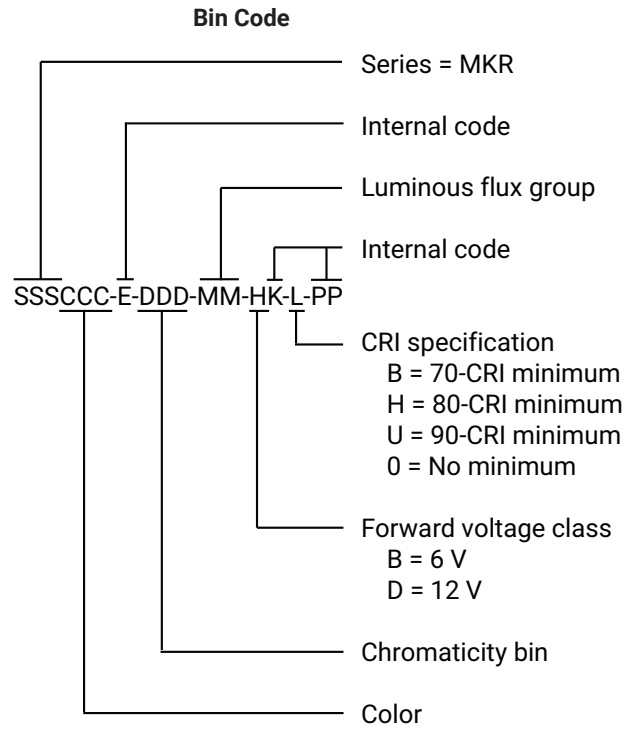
Bin Code

Series = MKR

Internal code

Luminous flux group

Internal code

SSSCCC-E-DDD-MM-HK-L-PP

CRI specification
B = 70-CRI minimum
H = 80-CRI minimum
U = 90-CRI minimum
0 = No minimum

Forward voltage class
B = 6 V
D = 12 V

Chromaticity bin

Color